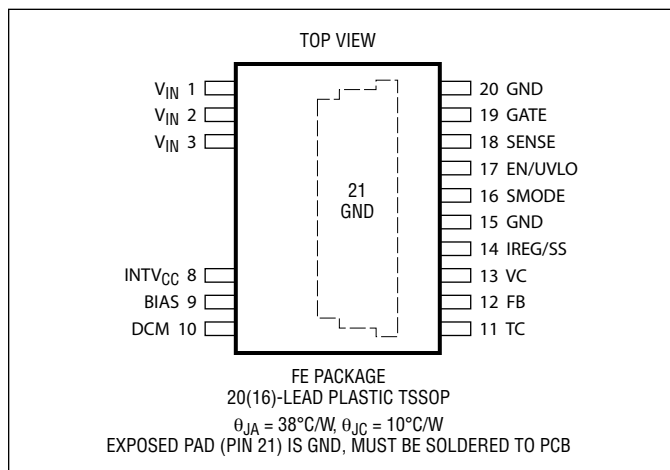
TOP VIEW

$V_{IN}$ 1
$V_{IN}$ 2
$V_{IN}$ 3
$INTV_{CC}$ 8
BIAS 9
DCM 10

21
GND

20 GND
19 GATE
18 SENSE
17 EN/UVLO
16 SMODE
15 GND
14 IREG/SS
13 VC
12 FB
11 TC

FE PACKAGE
20(16)-LEAD PLASTIC TSSOP
$\theta_{JA}$ = 38°C/W, $\theta_{JC}$ = 10°C/W
EXPOSED PAD (PIN 21) IS GND, MUST BE SOLDERED TO PCB